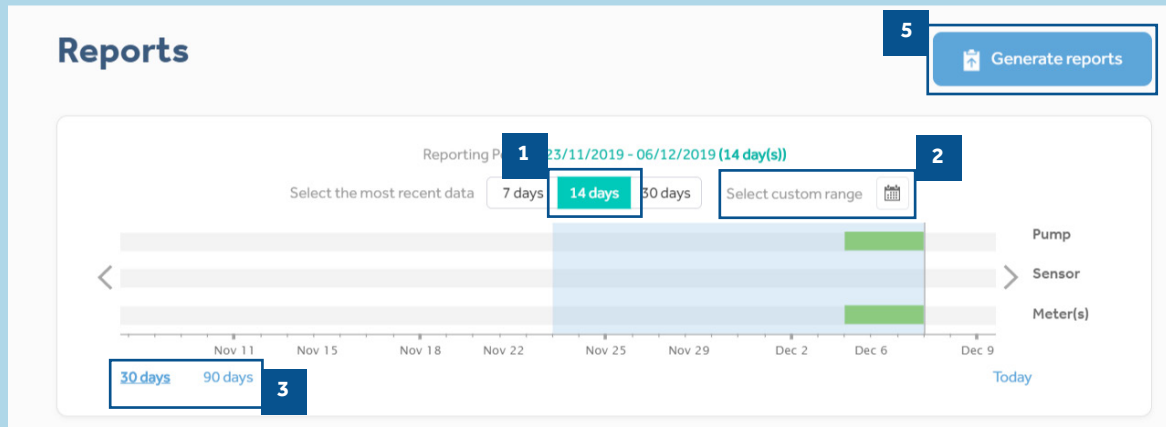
Reports

5

Generate reports

Reporting P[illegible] 23/11/2019 - 06/12/2019 (14 day(s))

1

2

Select the most recent data 7 days 14 days 30 days

Select custom range

Pump

Sensor

Meter(s)

Nov 11 Nov 15 Nov 18 Nov 22 Nov 25 Nov 29 Dec 2 Dec 6 Dec 9

30 days 90 days

3

Today